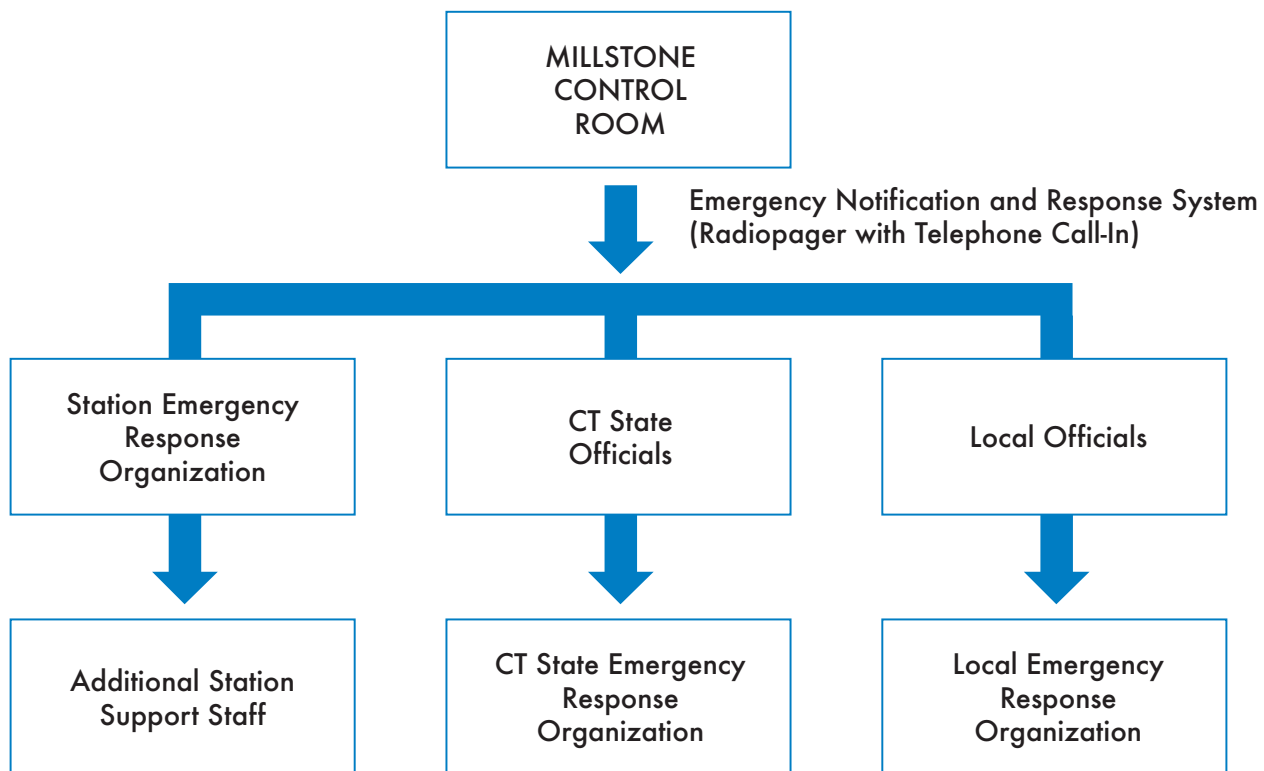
MILLSTONE
CONTROL
ROOM

Emergency Notification and Response System
(Radiopager with Telephone Call-In)

Station Emergency
Response
Organization

CT State
Officials

Local Officials

Additional Station
Support Staff

CT State Emergency
Response
Organization

Local Emergency
Response
Organization